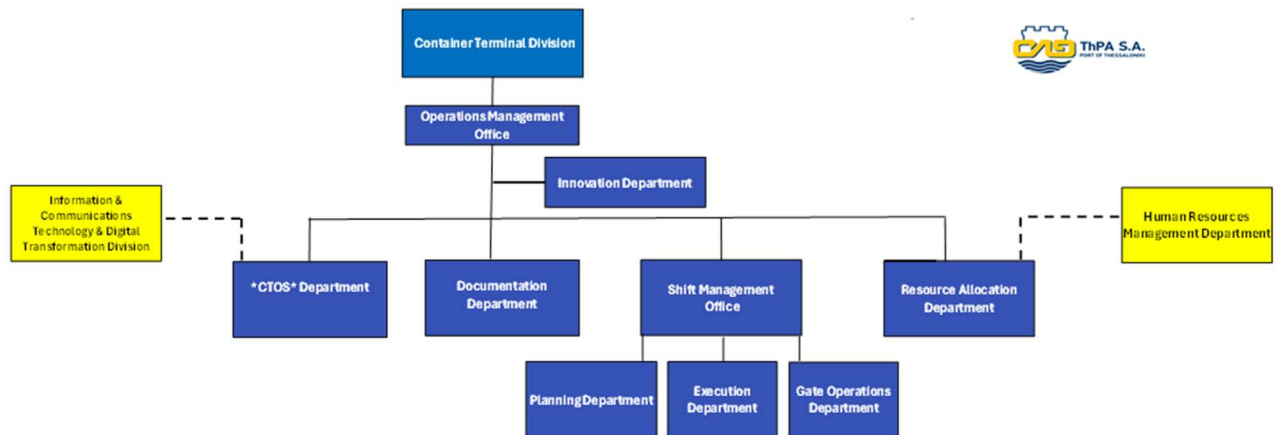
Container Terminal Division

ThPA S.A.
PORT OF THESSALONIKI

Operations Management Office

Innovation Department

Information & Communications Technology & Digital Transformation Division

Human Resources Management Department

*CTOS* Department

Documentation Department

Shift Management Office

Resource Allocation Department

Planning Department

Execution Department

Gate Operations Department